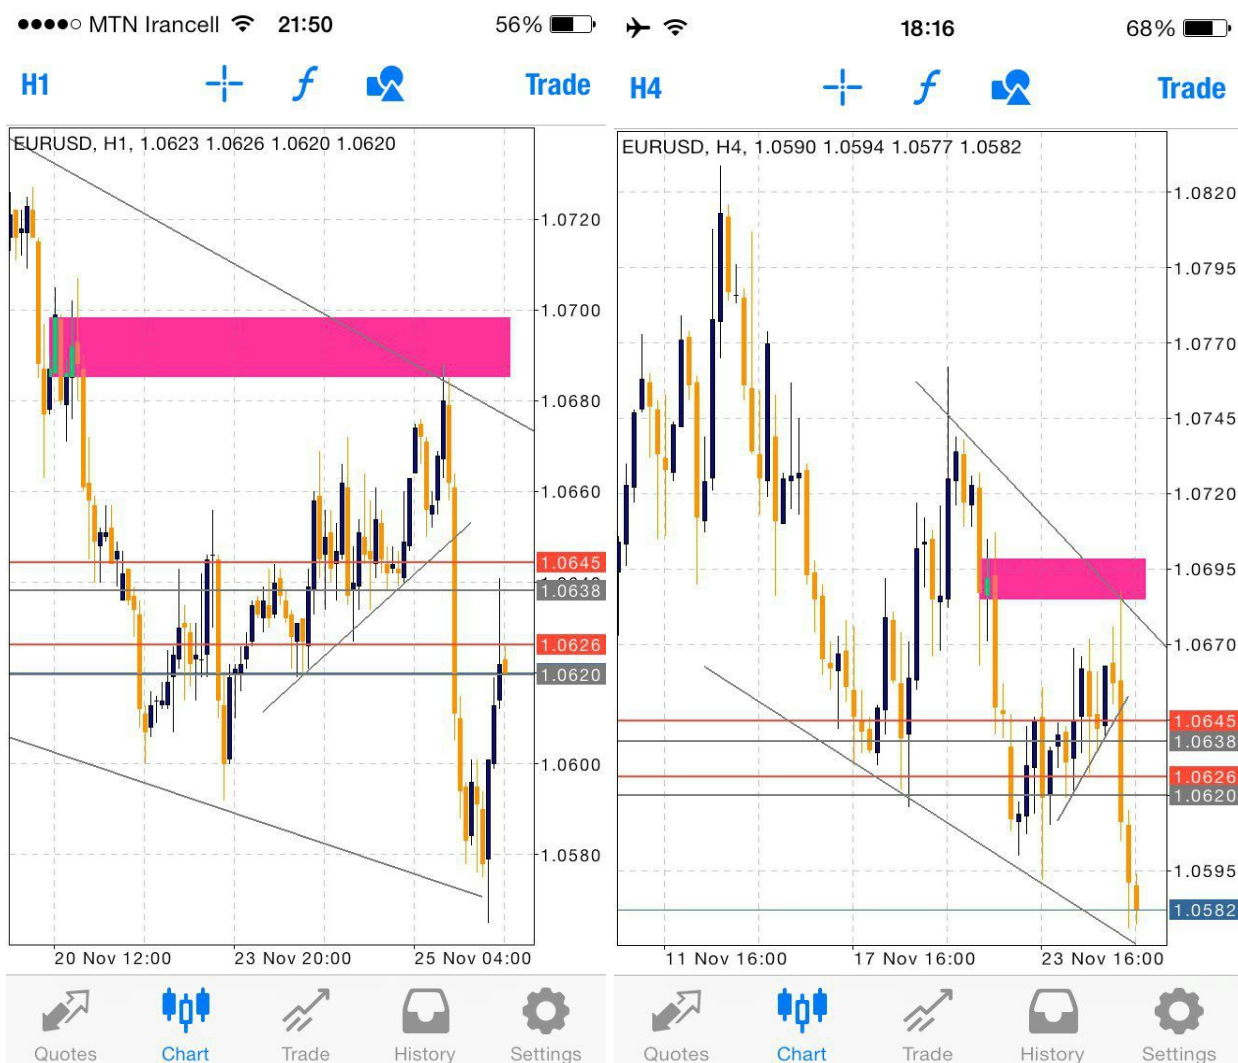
●●●●○ MTN Irancell 21:50 56%

H1 Trade

EURUSD, H1, 1.0623 1.0626 1.0620 1.0620

1.0720
1.0700
1.0680
1.0660
1.0645
1.0638
1.0626
1.0620
1.0600
1.0580

20 Nov 12:00 23 Nov 20:00 25 Nov 04:00

Quotes Chart Trade History Settings

18:16 68%

H4 Trade

EURUSD, H4, 1.0590 1.0594 1.0577 1.0582

1.0820
1.0795
1.0770
1.0745
1.0720
1.0695
1.0670
1.0645
1.0638
1.0626
1.0620
1.0595
1.0582

11 Nov 16:00 17 Nov 16:00 23 Nov 16:00

Quotes Chart Trade History Settings